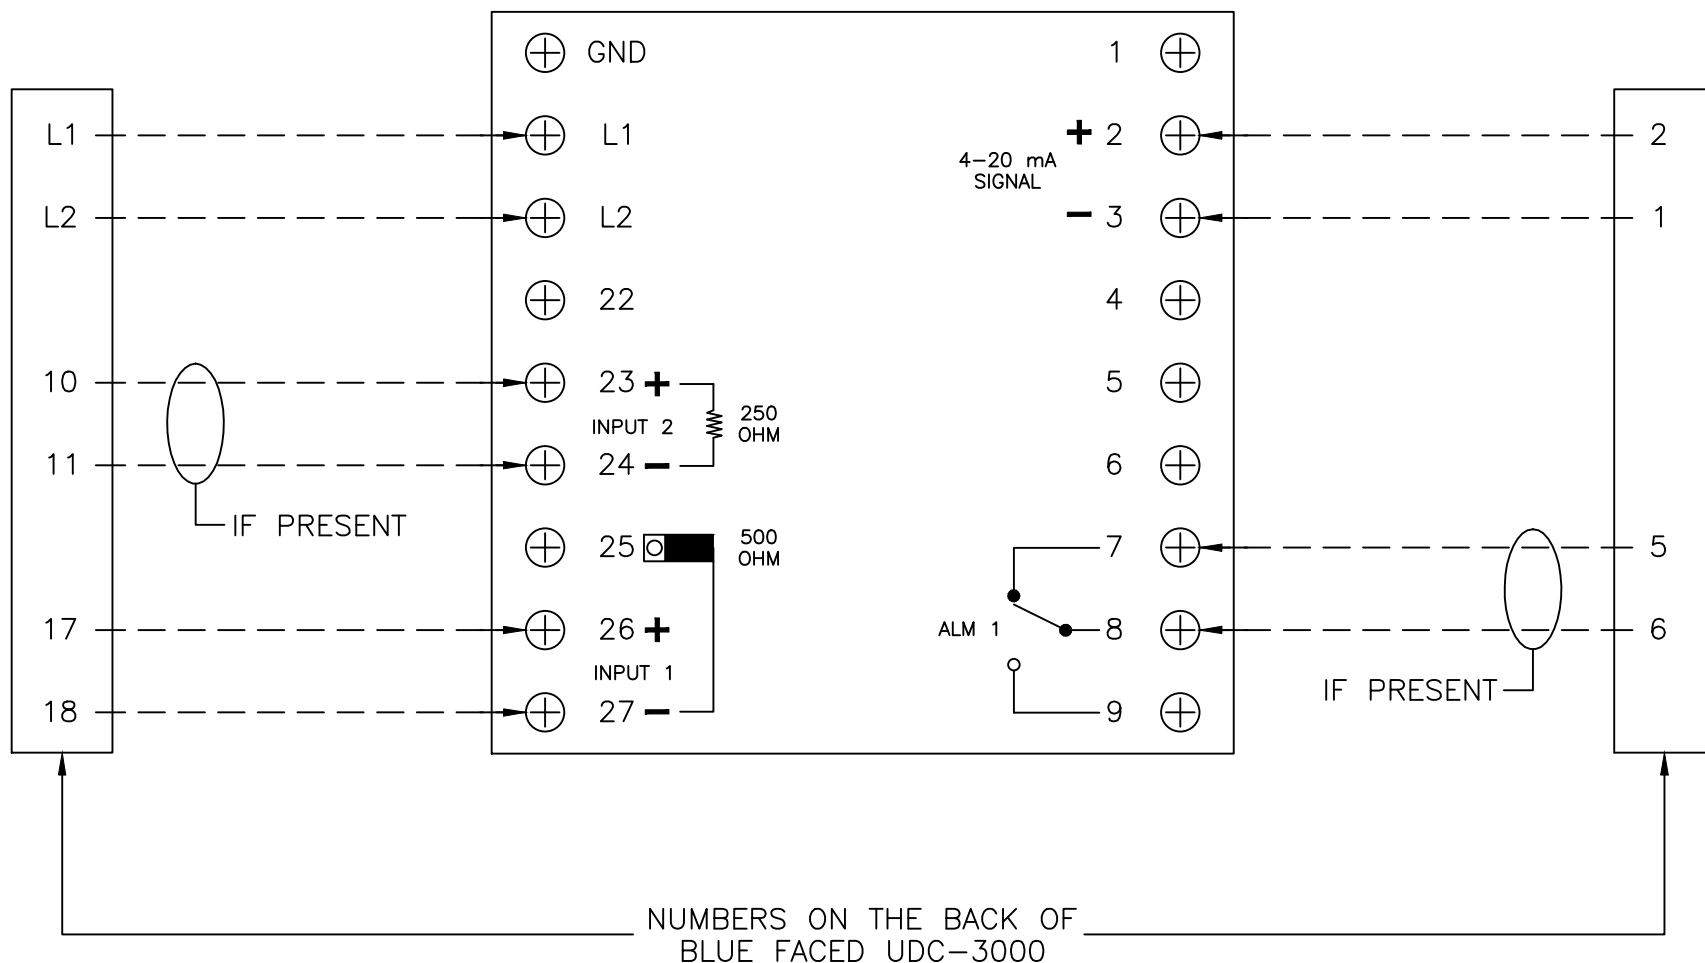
GND
1
L1
L1
+ 2
2
4-20 mA
SIGNAL
L2
L2
− 3
1
22
4
10
23 +
5
INPUT 2
250
OHM
11
24 −
6
IF PRESENT
25
500
OHM
7
5
17
26 +
ALM 1
8
6
INPUT 1
18
27 −
9
IF PRESENT

NUMBERS ON THE BACK OF
BLUE FACED UDC-3000